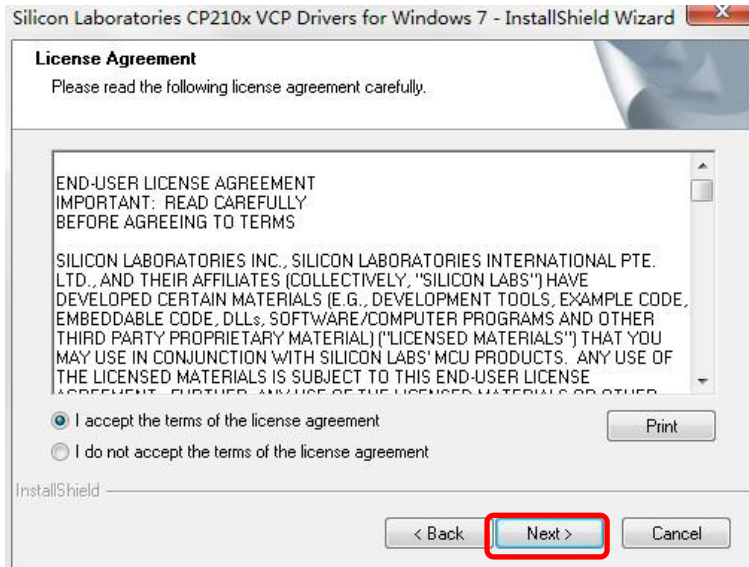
Silicon Laboratories CP210x VCP Drivers for Windows 7 - InstallShield Wizard

License Agreement
Please read the following license agreement carefully.

END-USER LICENSE AGREEMENT
IMPORTANT: READ CAREFULLY
BEFORE AGREEING TO TERMS

SILICON LABORATORIES INC., SILICON LABORATORIES INTERNATIONAL PTE. LTD., AND THEIR AFFILIATES (COLLECTIVELY, "SILICON LABS") HAVE DEVELOPED CERTAIN MATERIALS (E.G., DEVELOPMENT TOOLS, EXAMPLE CODE, EMBEDDABLE CODE, DLLs, SOFTWARE/COMPUTER PROGRAMS AND OTHER THIRD PARTY PROPRIETARY MATERIAL) ("LICENSED MATERIALS") THAT YOU MAY USE IN CONJUNCTION WITH SILICON LABS' MCU PRODUCTS. ANY USE OF THE LICENSED MATERIALS IS SUBJECT TO THIS END-USER LICENSE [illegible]

I accept the terms of the license agreement
I do not accept the terms of the license agreement

Print

InstallShield

< Back
Next >
Cancel